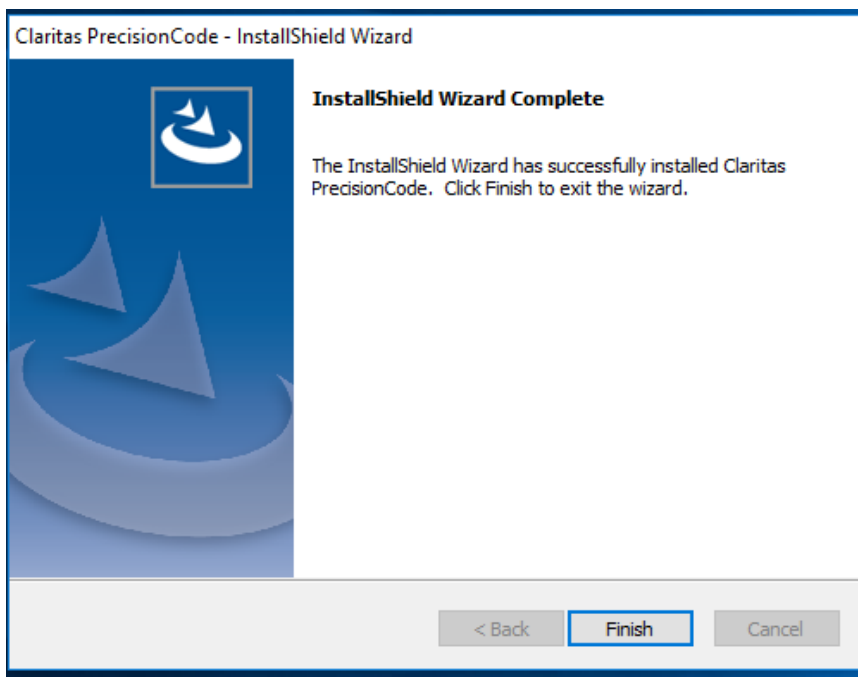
Claritas PrecisionCode - InstallShield Wizard

InstallShield Wizard Complete

The InstallShield Wizard has successfully installed Claritas PrecisionCode. Click Finish to exit the wizard.

< Back

Finish

Cancel